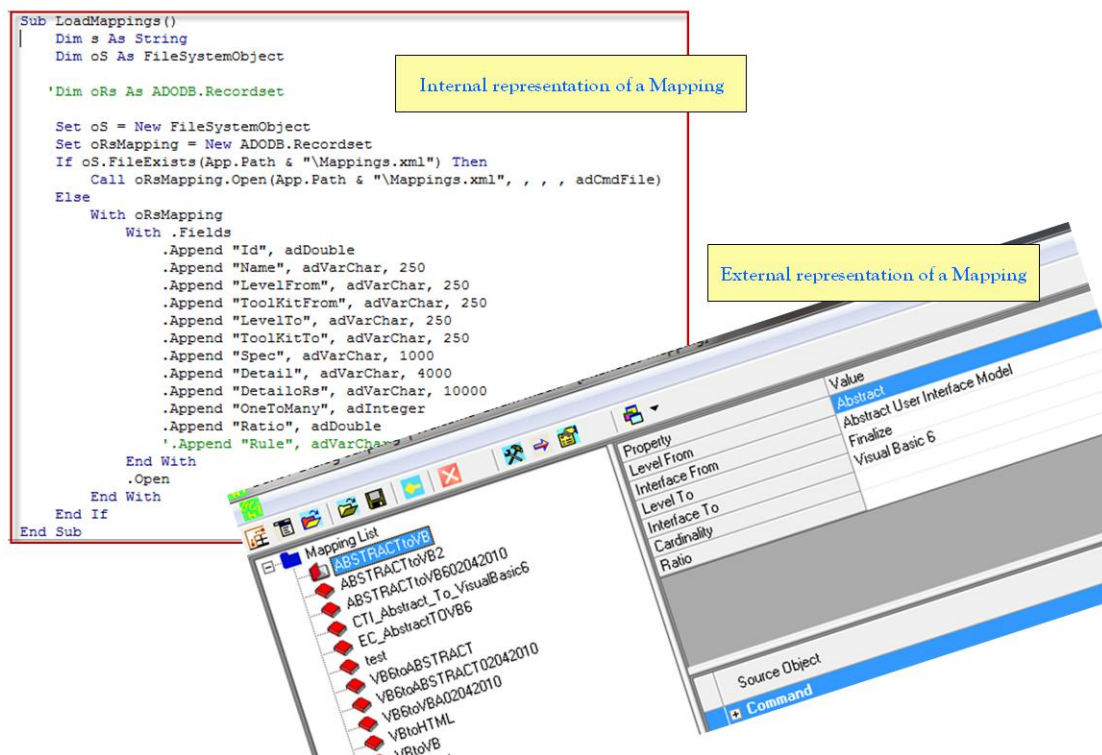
Sub LoadMappings()
    Dim s As String
    Dim oS As FileSystemObject

   'Dim oRs As ADODB.Recordset

    Set oS = New FileSystemObject
    Set oRsMapping = New ADODB.Recordset
    If oS.FileExists(App.Path & "\Mappings.xml") Then
        Call oRsMapping.Open(App.Path & "\Mappings.xml", , , , adCmdFile)
    Else
        With oRsMapping
            With .Fields
                .Append "Id", adDouble
                .Append "Name", adVarChar, 250
                .Append "LevelFrom", adVarChar, 250
                .Append "ToolKitFrom", adVarChar, 250
                .Append "LevelTo", adVarChar, 250
                .Append "ToolKitTo", adVarChar, 250
                .Append "Spec", adVarChar, 1000
                .Append "Detail", adVarChar, 4000
                .Append "DetailoRs", adVarChar, 10000
                .Append "OneToMany", adInteger
                .Append "Ratio", adDouble
                '.Append "Rule", adVarChar
            End With
            .Open
        End With
    End If
End Sub

Internal representation of a Mapping

External representation of a Mapping

| Property | Value |
|---|---|
| Level From | Abstract |
| Interface From | Abstract User Interface Model |
| Level To | Finalize |
| Interface To | Visual Basic 6 |
| Cardinality | |
| Ratio | |

Mapping List
ABSTRACTtoVB
ABSTRACTtoVB2
ABSTRACTtoVB602042010
CTI_Abstract_To_VisualBasic6
EC_AbstractTOVB6
test
VB6toABSTRACT
VB6toABSTRACT02042010
VB6toVBA02042010
VBtoHTML
VBtoVB

Source Object
Command